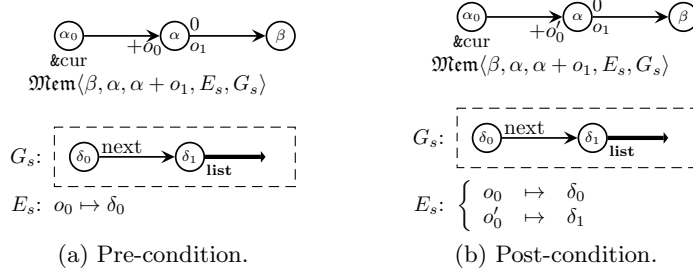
$\alpha_0$ &cur $+o_0$ $\alpha$ $0$ $o_1$ $\beta$

$\mathfrak{Mem}\langle\beta, \alpha, \alpha + o_1, E_s, G_s\rangle$

$G_s$: $\delta_0$ next $\delta_1$ list

$E_s$: $o_0 \mapsto \delta_0$

(a) Pre-condition.

$\alpha_0$ &cur $+o_0'$ $\alpha$ $0$ $o_1$ $\beta$

$\mathfrak{Mem}\langle\beta, \alpha, \alpha + o_1, E_s, G_s\rangle$

$G_s$: $\delta_0$ next $\delta_1$ list

$E_s$: $\begin{cases} o_0 & \mapsto & \delta_0 \\ o_0' & \mapsto & \delta_1 \end{cases}$

(b) Post-condition.